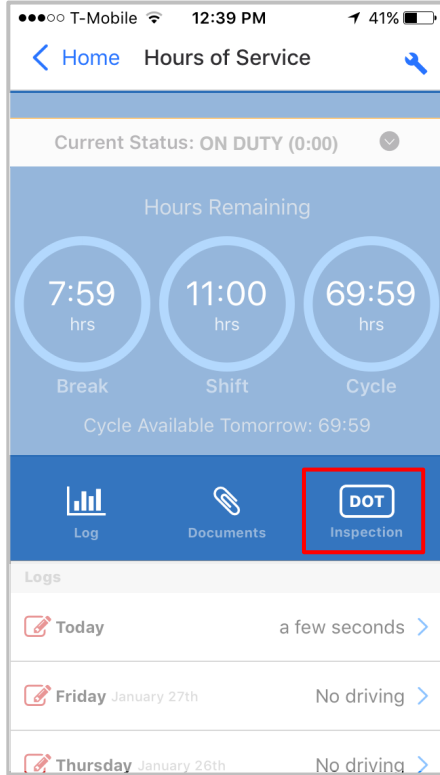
●●●○○ T-Mobile 12:39 PM 41%

< Home Hours of Service

Current Status: ON DUTY (0:00)

Hours Remaining

7:59
hrs
Break

11:00
hrs
Shift

69:59
hrs
Cycle

Cycle Available Tomorrow: 69:59

Log

Documents

DOT
Inspection

Logs

Today a few seconds >

Friday January 27th No driving >

Thursday January 26th No driving >